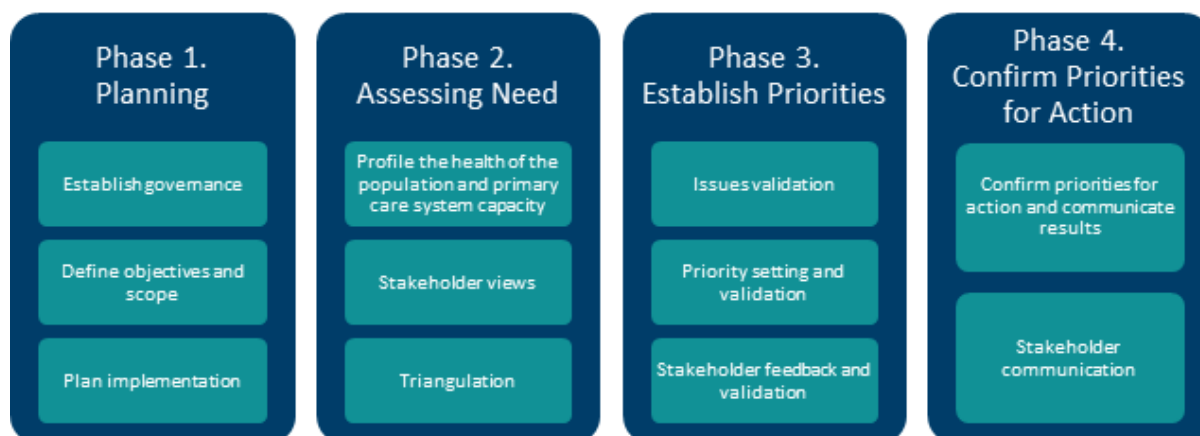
Phase 1. Planning

Establish governance

Define objectives and scope

Plan implementation

Phase 2. Assessing Need

Profile the health of the population and primary care system capacity

Stakeholder views

Triangulation

Phase 3. Establish Priorities

Issues validation

Priority setting and validation

Stakeholder feedback and validation

Phase 4. Confirm Priorities for Action

Confirm priorities for action and communicate results

Stakeholder communication